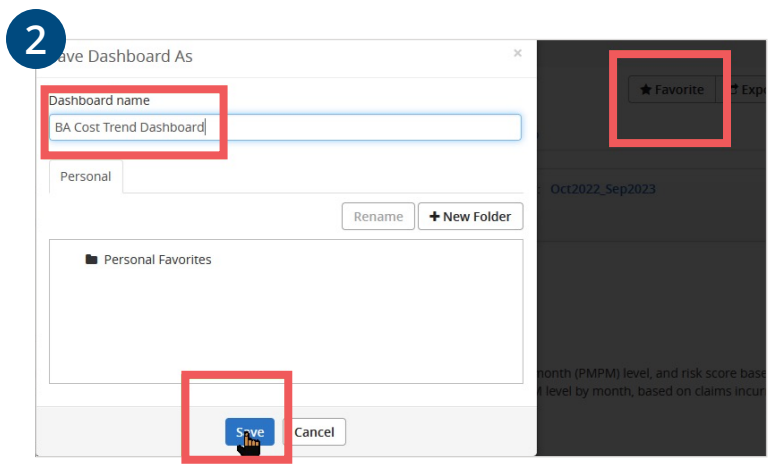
2

ave Dashboard As

×

Dashboard name

BA Cost Trend Dashboard

Personal

Rename

+ New Folder

Personal Favorites

Save

Cancel

Favorite

Expo

Oct2022_Sep2023

month (PMPM) level, and risk score base

M level by month, based on claims incur